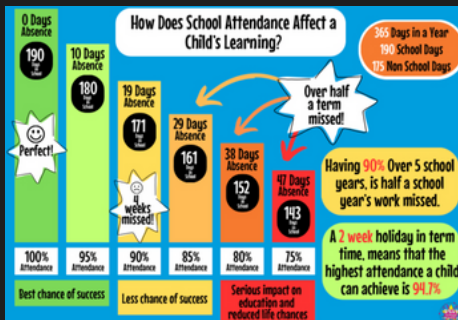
How Does School Attendance Affect a Child's Learning?

365 Days in a Year
190 School Days
175 Non School Days

0 Days Absence
190 Days of School
Perfect!

10 Days Absence
180 Days of School

19 Days Absence
171 Days of School
4 weeks missed!

29 Days Absence
161 Days of School

38 Days Absence
152 Days of School

47 Days Absence
143 Days of School

Over half a term missed!

Having 90% Over 5 school years, is half a school year's work missed.

A 2 week holiday in term time, means that the highest attendance a child can achieve is 94.7%

100% Attendance
95% Attendance
90% Attendance
85% Attendance
80% Attendance
75% Attendance

Best chance of success
Less chance of success
Serious impact on education and reduced life chances